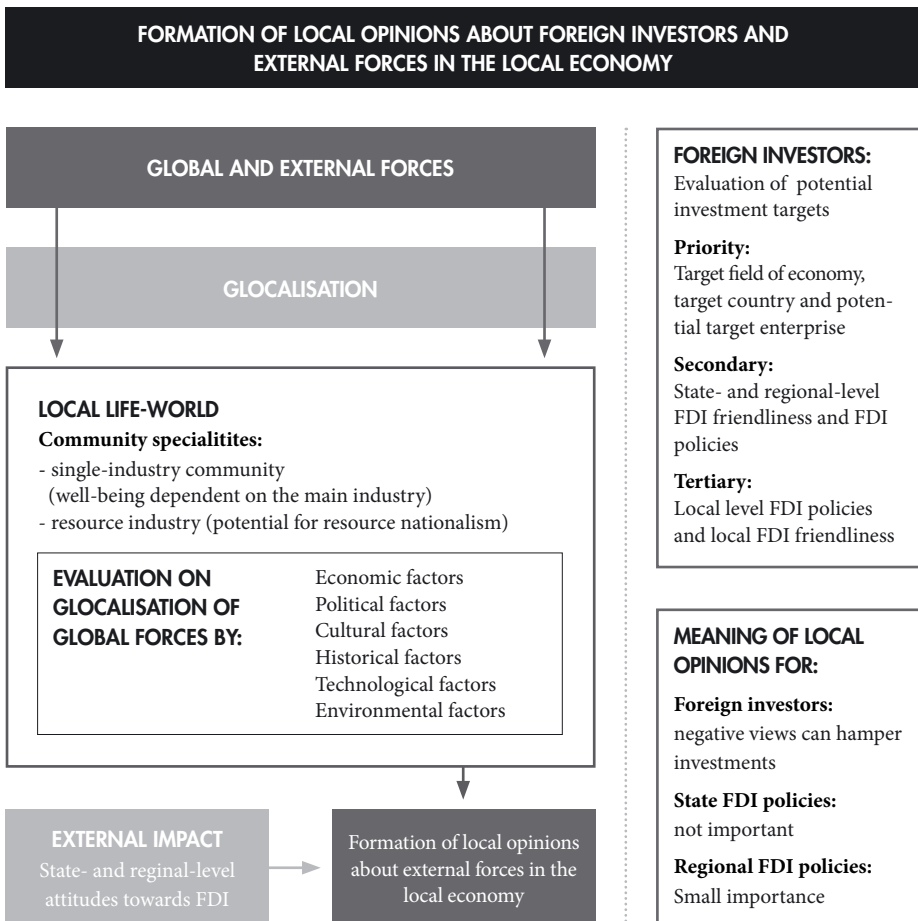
FORMATION OF LOCAL OPINIONS ABOUT FOREIGN INVESTORS AND EXTERNAL FORCES IN THE LOCAL ECONOMY

GLOBAL AND EXTERNAL FORCES

GLOCALISATION

LOCAL LIFE-WORLD
Community specialitites:
- single-industry community (well-being dependent on the main industry)
- resource industry (potential for resource nationalism)

EVALUATION ON GLOCALISATION OF GLOBAL FORCES BY:
Economic factors
Political factors
Cultural factors
Historical factors
Technological factors
Environmental factors

EXTERNAL IMPACT
State- and reginal-level attitudes towards FDI

Formation of local opinions about external forces in the local economy

FOREIGN INVESTORS:
Evaluation of potential investment targets

Priority:
Target field of economy, target country and potential target enterprise

Secondary:
State- and regional-level FDI friendliness and FDI policies

Tertiary:
Local level FDI policies and local FDI friendliness

MEANING OF LOCAL OPINIONS FOR:

Foreign investors:
negative views can hamper investments

State FDI policies:
not important

Regional FDI policies:
Small importance